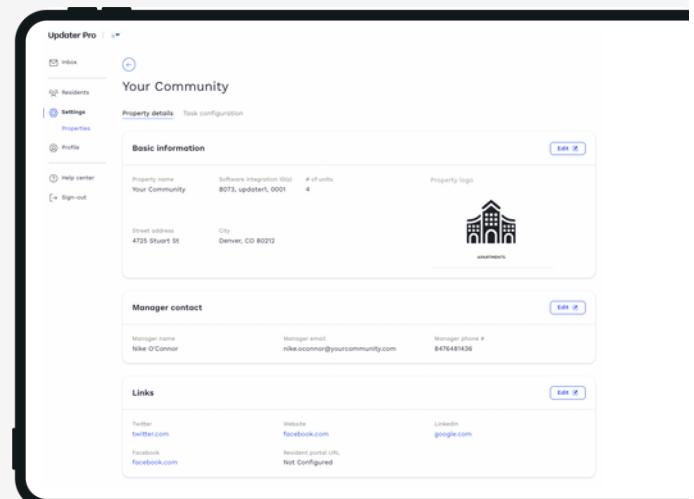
Updater Pro

Inbox

Residents

Settings

Properties

Profile

Help center

Sign-out

Your Community

Property details Task configuration

Basic information

Edit

Property name
Your Community

Software integration ID(s)
8073, updater1, 0001

# of units
4

Property logo

APARTMENTS

Street address
4725 Stuart St

City
Denver, CO 80212

Manager contact

Edit

Manager name
Nike O'Connor

Manager email
nike.oconnor@yourcommunity.com

Manager phone #
8476481436

Links

Edit

Twitter
twitter.com

Website
facebook.com

LinkedIn
google.com

Facebook
facebook.com

Resident portal URL
Not Configured